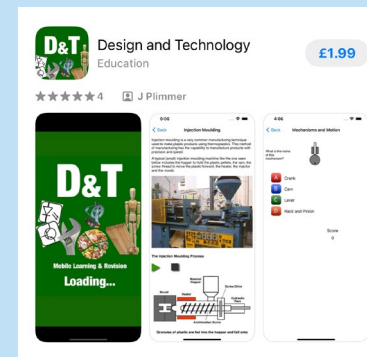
D&T

Design and Technology
Education

£1.99

★★★★★ 4
J Plimmer

D&T
Mobile Learning & Revision
Loading...

9:06
< Back
Injection Moulding
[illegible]
The Injection Moulding Process
Hopper
Heater
Screw Drive
Mould
Hydraulic Ram
Granules of plastic are fed into the hopper and fall onto

4:06
< Back
Mechanisms and Motion
What is the name of this mechanism?
A Crank
B Cam
C Lever
D Rack and Pinion
Score
0